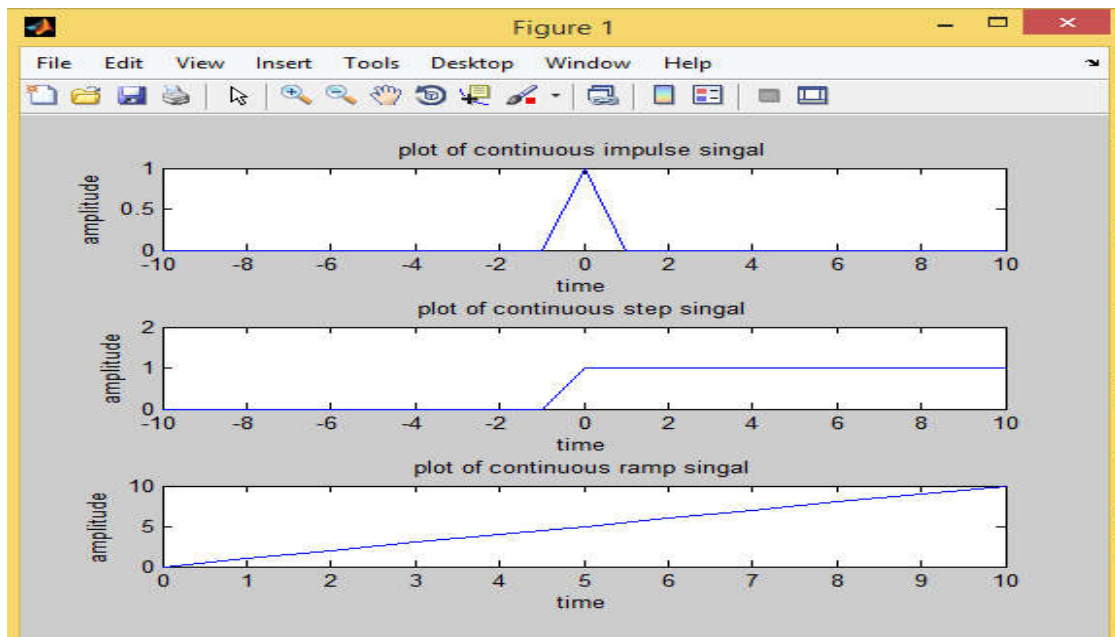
Figure 1

File Edit View Insert Tools Desktop Window Help

plot of continuous impulse singal

amplitude

1
0.5
0
-10 -8 -6 -4 -2 0 2 4 6 8 10

time

plot of continuous step singal

amplitude

2
1
0
-10 -8 -6 -4 -2 0 2 4 6 8 10

time

plot of continuous ramp singal

amplitude

10
5
0
0 1 2 3 4 5 6 7 8 9 10

time